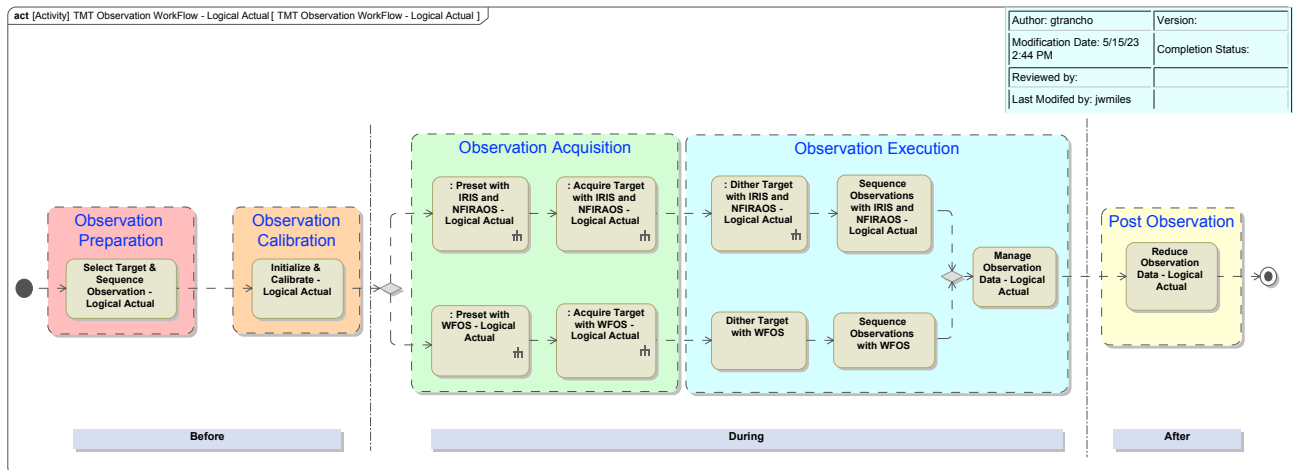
act [Activity] TMT Observation WorkFlow - Logical Actual [ TMT Observation WorkFlow - Logical Actual ]

| Author: gtrancho | Version: |
|---|---|
| Modification Date: 5/15/23 2:44 PM | Completion Status: |
| Reviewed by: | |
| Last Modifed by: jwmiles | |

Observation Preparation

Select Target & Sequence Observation - Logical Actual

Observation Calibration

Initialize & Calibrate - Logical Actual

Observation Acquisition

: Preset with IRIS and NFIRAOS - Logical Actual

: Acquire Target with IRIS and NFIRAOS - Logical Actual

: Preset with WFOS - Logical Actual

: Acquire Target with WFOS - Logical Actual

Observation Execution

: Dither Target with IRIS and NFIRAOS - Logical Actual

Sequence Observations with IRIS and NFIRAOS - Logical Actual

Dither Target with WFOS

Sequence Observations with WFOS

Manage Observation Data - Logical Actual

Post Observation

Reduce Observation Data - Logical Actual

Before

During

After